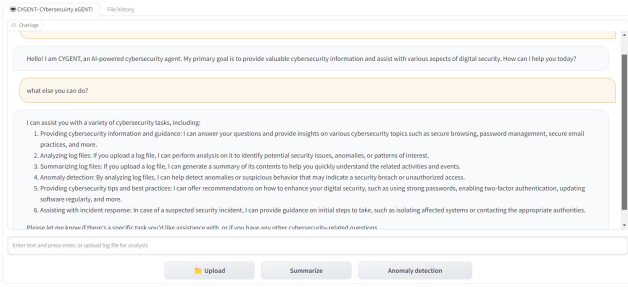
CYGENT- CYbersecuirty aGENT! File History

Chatbot

Hello! I am CYGENT, an AI-powered cybersecurity agent. My primary goal is to provide valuable cybersecurity information and assist with various aspects of digital security. How can I help you today?

what else you can do?

I can assist you with a variety of cybersecurity tasks, including:

1. Providing cybersecurity information and guidance: I can answer your questions and provide insights on various cybersecurity topics such as secure browsing, password management, secure email practices, and more.
2. Analyzing log files: If you upload a log file, I can perform analysis on it to identify potential security issues, anomalies, or patterns of interest.
3. Summarizing log files: If you upload a log file, I can generate a summary of its contents to help you quickly understand the related activities and events.
4. Anomaly detection: By analyzing log files, I can help detect anomalies or suspicious behavior that may indicate a security breach or unauthorized access.
5. Providing cybersecurity tips and best practices: I can offer recommendations on how to enhance your digital security, such as using strong passwords, enabling two-factor authentication, updating software regularly, and more.
6. Assisting with incident response: In case of a suspected security incident, I can provide guidance on initial steps to take, such as isolating affected systems or contacting the appropriate authorities.

Please let me know if there's a specific task you'd like assistance with, or if you have any other cybersecurity-related questions.

Enter text and press enter, or upload log file for analysis

Upload Summarize Anomaly detection